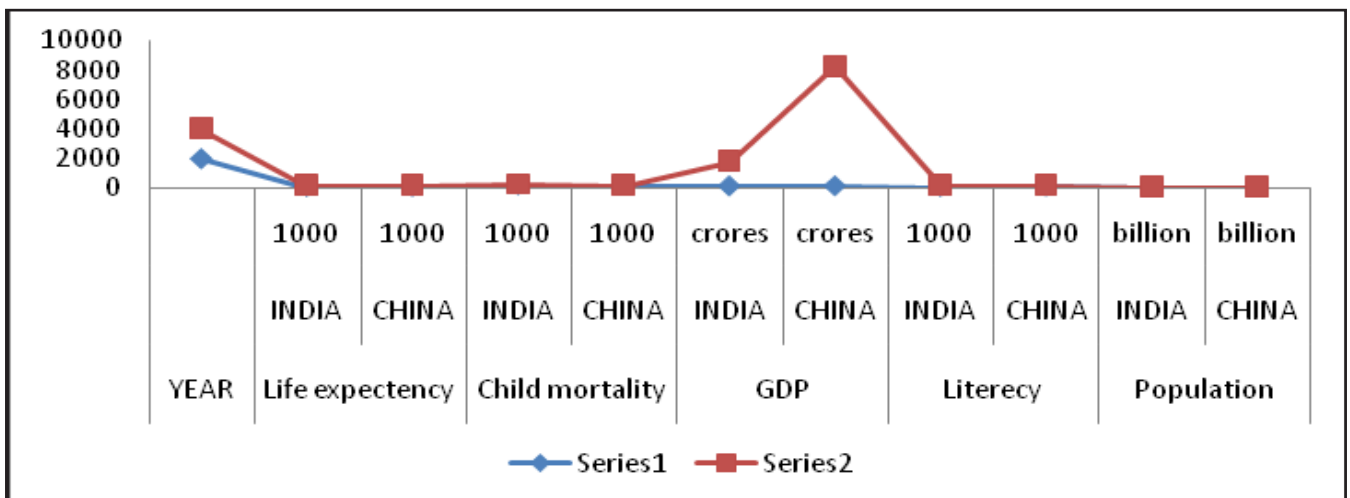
10000
8000
6000
4000
2000
0

| YEAR | 1000 INDIA | 1000 CHINA | 1000 INDIA | 1000 CHINA | crores INDIA | crores CHINA | 1000 INDIA | 1000 CHINA | billion INDIA | billion CHINA |
|---|---|---|---|---|---|---|---|---|---|---|
| | Life expectency | | Child mortality | | GDP | | Literecy | | Population | |

Series1
Series2